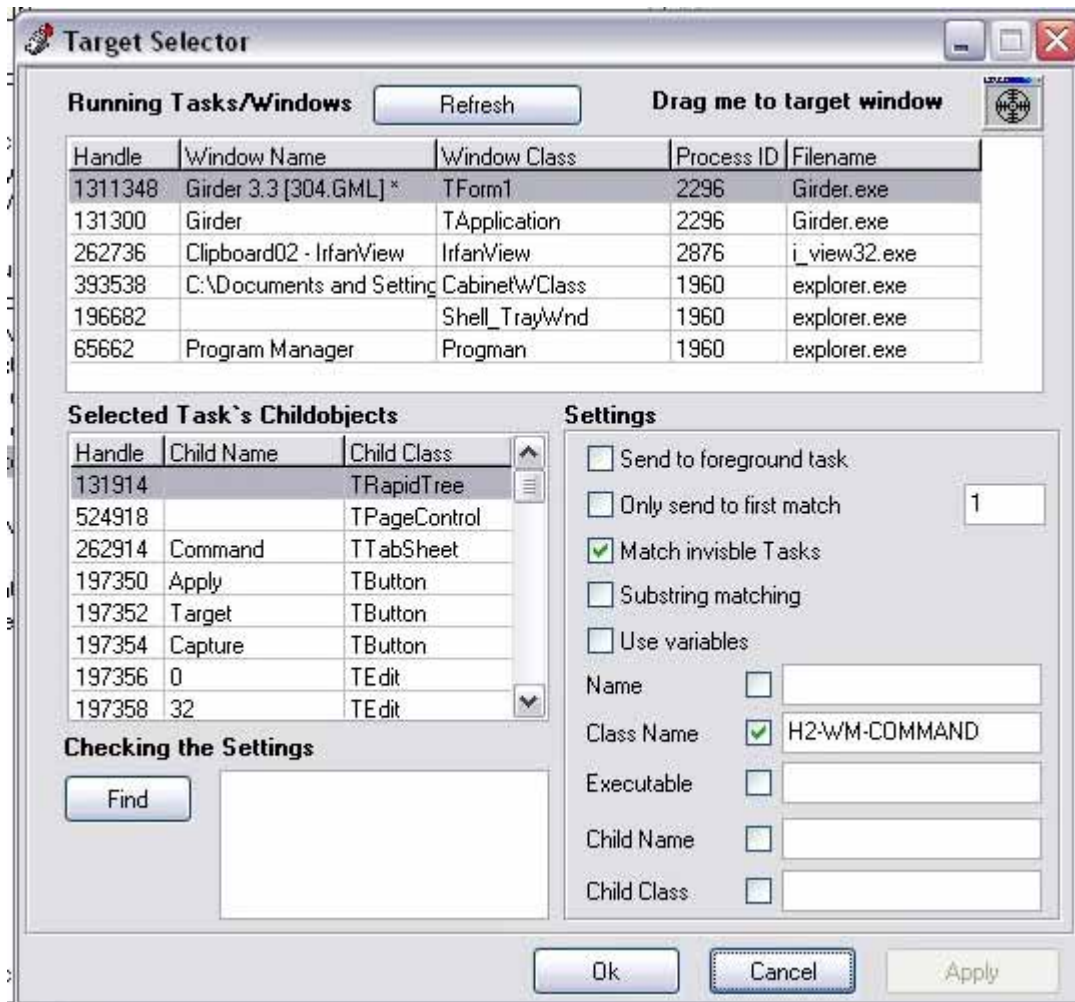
Target Selector

Running Tasks/Windows Refresh Drag me to target window

| Handle | Window Name | Window Class | Process ID | Filename |
|---|---|---|---|---|
| 1311348 | Girder 3.3 [304.GML] * | TForm1 | 2296 | Girder.exe |
| 131300 | Girder | TApplication | 2296 | Girder.exe |
| 262736 | Clipboard02 - IrfanView | IrfanView | 2876 | i_view32.exe |
| 393538 | C:\Documents and Setting | CabinetWClass | 1960 | explorer.exe |
| 196682 | | Shell_TrayWnd | 1960 | explorer.exe |
| 65662 | Program Manager | Progman | 1960 | explorer.exe |

Selected Task`s Childobjects

| Handle | Child Name | Child Class |
|---|---|---|
| 131914 | | TRapidTree |
| 524918 | | TPageControl |
| 262914 | Command | TTabSheet |
| 197350 | Apply | TButton |
| 197352 | Target | TButton |
| 197354 | Capture | TButton |
| 197356 | 0 | TEdit |
| 197358 | 32 | TEdit |

Checking the Settings

Find

Settings

Send to foreground task

Only send to first match 1

Match invisible Tasks

Substring matching

Use variables

Name

Class Name H2-WM-COMMAND

Executable

Child Name

Child Class

Ok Cancel Apply